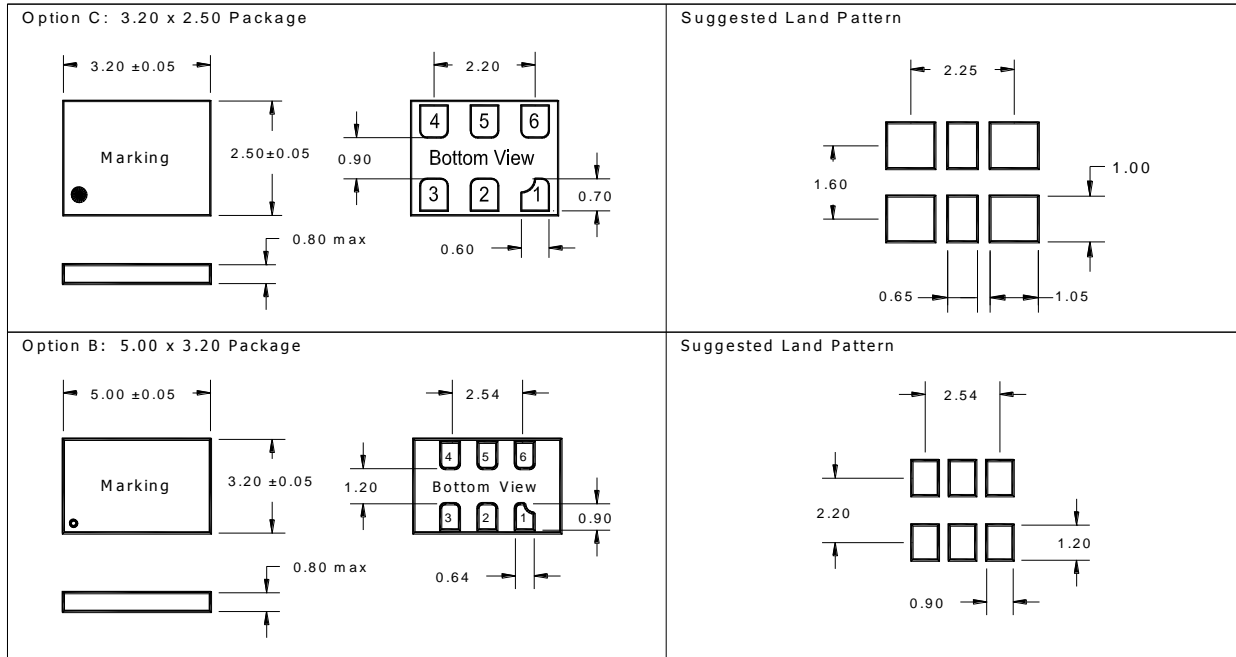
Option C: 3.20 x 2.50 Package

3.20 ±0.05

Marking

2.50±0.05

0.80 max

2.20

4 5 6

0.90

Bottom View

3 2 1

0.70

0.60

Suggested Land Pattern

2.25

1.60

1.00

0.65

1.05

Option B: 5.00 x 3.20 Package

5.00 ±0.05

Marking

3.20 ±0.05

0.80 max

2.54

4 5 6

1.20

Bottom View

3 2 1

0.90

0.64

Suggested Land Pattern

2.54

2.20

1.20

0.90